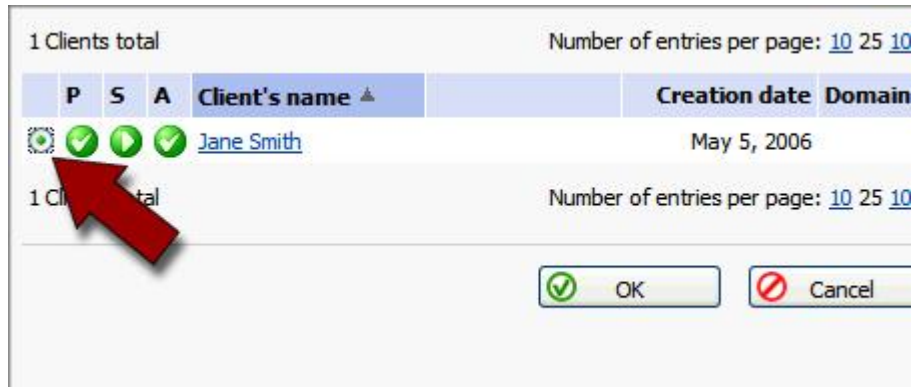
1 Clients total

Number of entries per page: 10 25 10

| | P | S | A | Client's name ▲ | Creation date | Domain |
|---|---|---|---|---|---|---|
| | | | | Jane Smith | May 5, 2006 | |

1 Cl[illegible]tal

Number of entries per page: 10 25 10

OK

Cancel